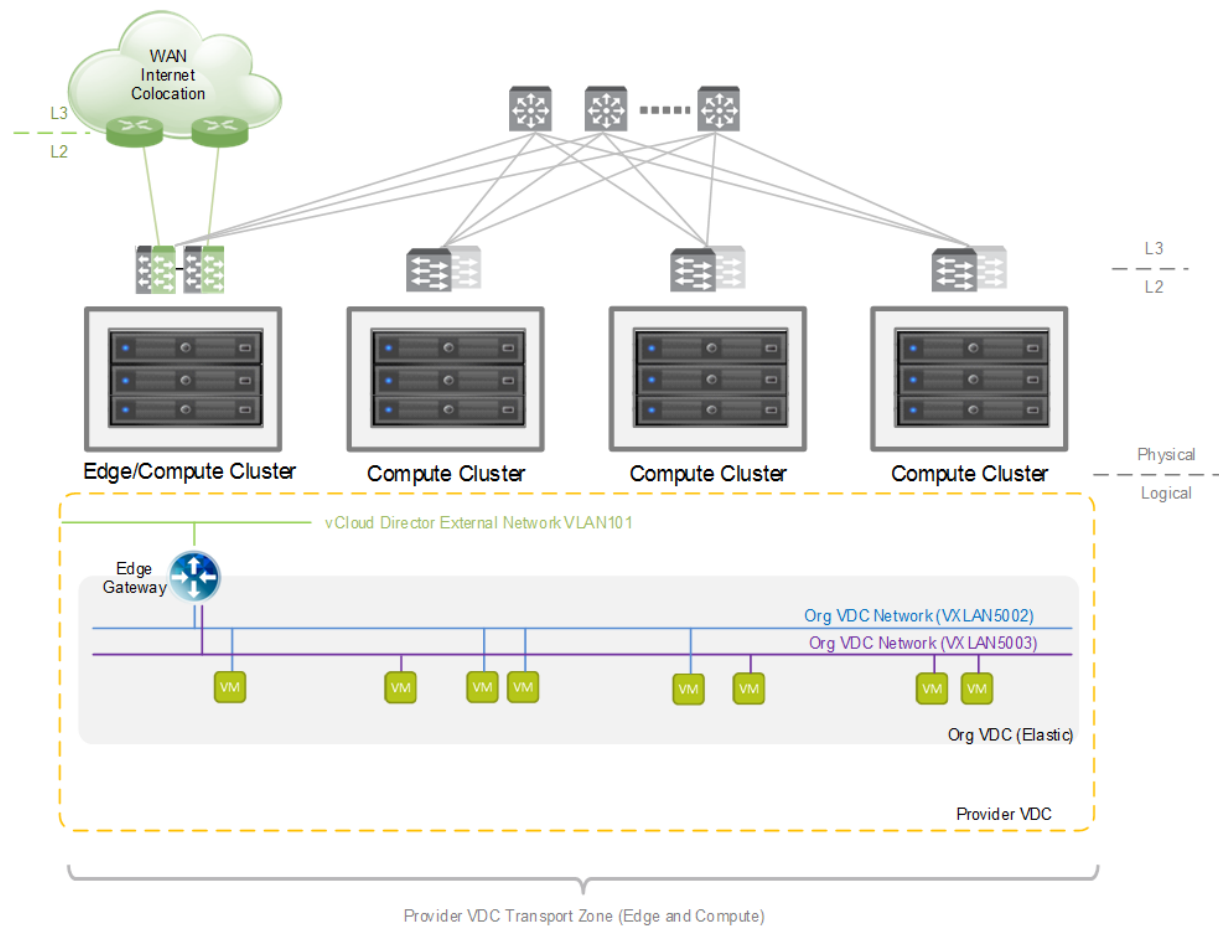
WAN
Internet
Colocation

L3
L2

L3
L2

Edge/Compute Cluster
Compute Cluster
Compute Cluster
Compute Cluster

Physical
Logical

vCloud Director External Network VLAN101

Edge
Gateway

Org VDC Network (VXLAN5002)
Org VDC Network (VXLAN5003)

VM
VM
VM
VM
VM
VM
VM
VM

Org VDC (Elastic)

Provider VDC

Provider VDC Transport Zone (Edge and Compute)